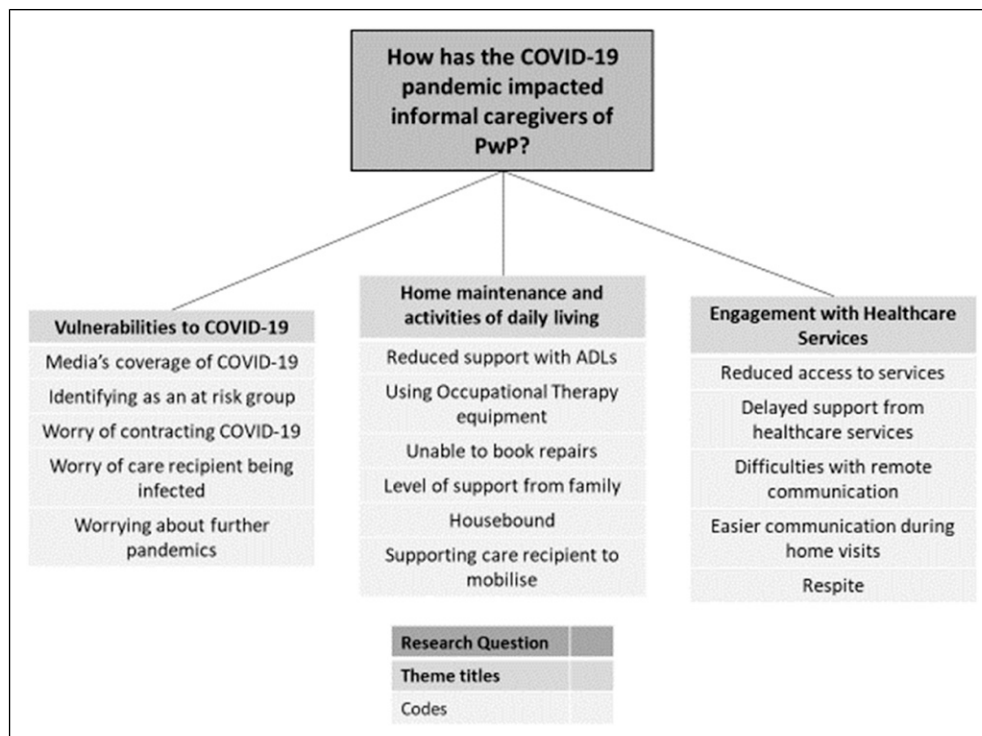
How has the COVID-19 pandemic impacted informal caregivers of PwP?

Vulnerabilities to COVID-19
Media's coverage of COVID-19
Identifying as an at risk group
Worry of contracting COVID-19
Worry of care recipient being infected
Worrying about further pandemics

Home maintenance and activities of daily living
Reduced support with ADLs
Using Occupational Therapy equipment
Unable to book repairs
Level of support from family
Housebound
Supporting care recipient to mobilise

Engagement with Healthcare Services
Reduced access to services
Delayed support from healthcare services
Difficulties with remote communication
Easier communication during home visits
Respite

| Research Question | |
|---|---|
| Theme titles | |
| Codes | |